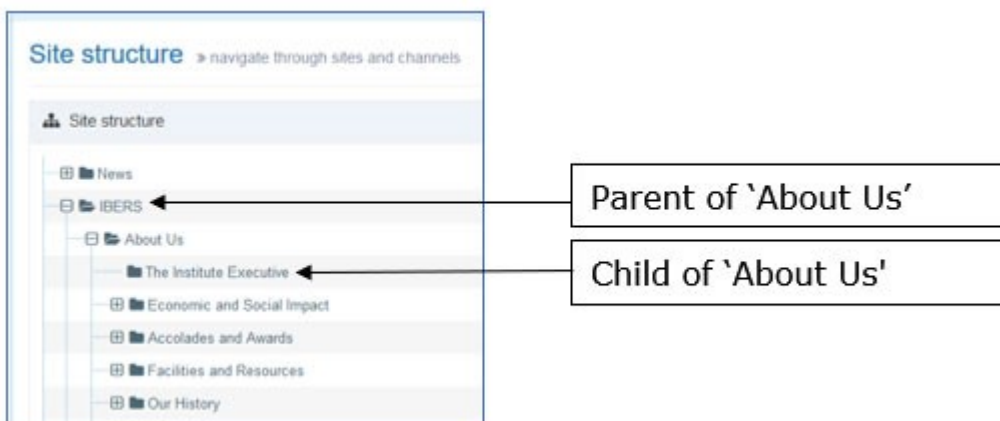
Site structure » navigate through sites and channels

Site structure

News

IBERS

About Us

The Institute Executive

Economic and Social Impact

Accolades and Awards

Facilities and Resources

Our History

Parent of ‘About Us’

Child of ‘About Us'